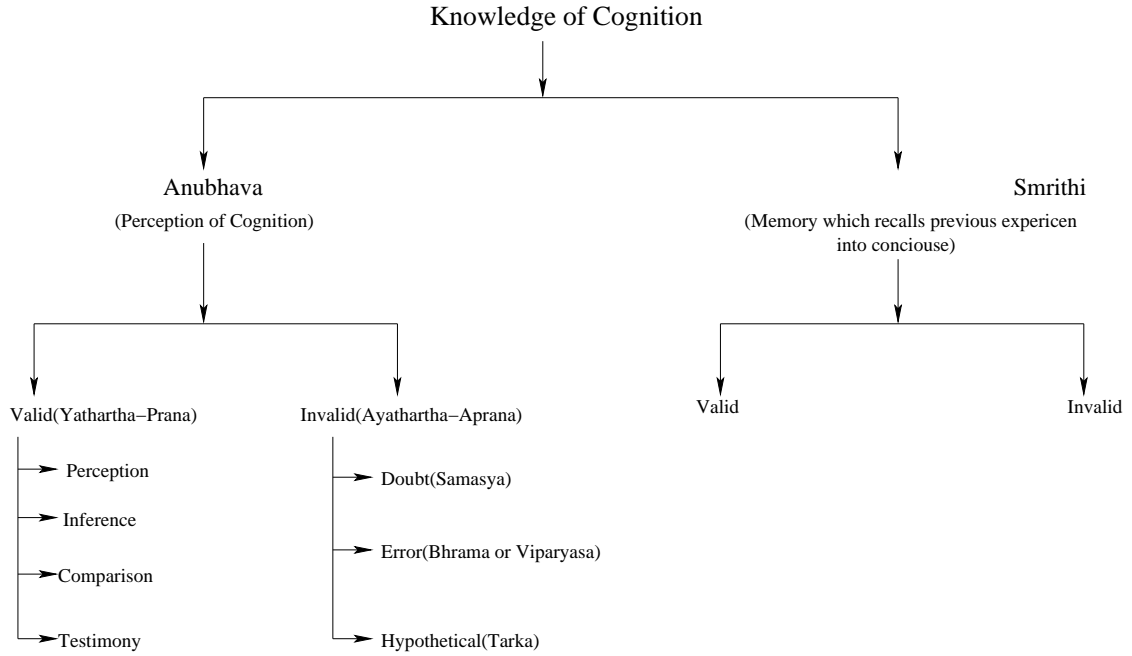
Knowledge of Cognition

Anubhava
(Perception of Cognition)

Smrithi
(Memory which recalls previous expericen into conciouse)

Valid(Yathartha−Prana)

Perception

Inference

Comparison

Testimony

Invalid(Ayathartha−Aprana)

Doubt(Samasya)

Error(Bhrama or Viparyasa)

Hypothetical(Tarka)

Valid

Invalid